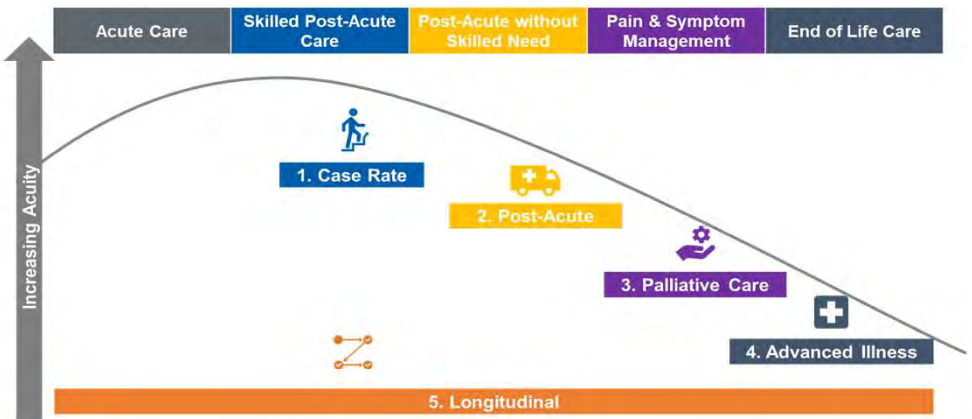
Acute Care
Skilled Post-Acute Care
Post-Acute without Skilled Need
Pain & Symptom Management
End of Life Care

Increasing Acuity

1. Case Rate
2. Post-Acute
3. Palliative Care
4. Advanced Illness
5. Longitudinal